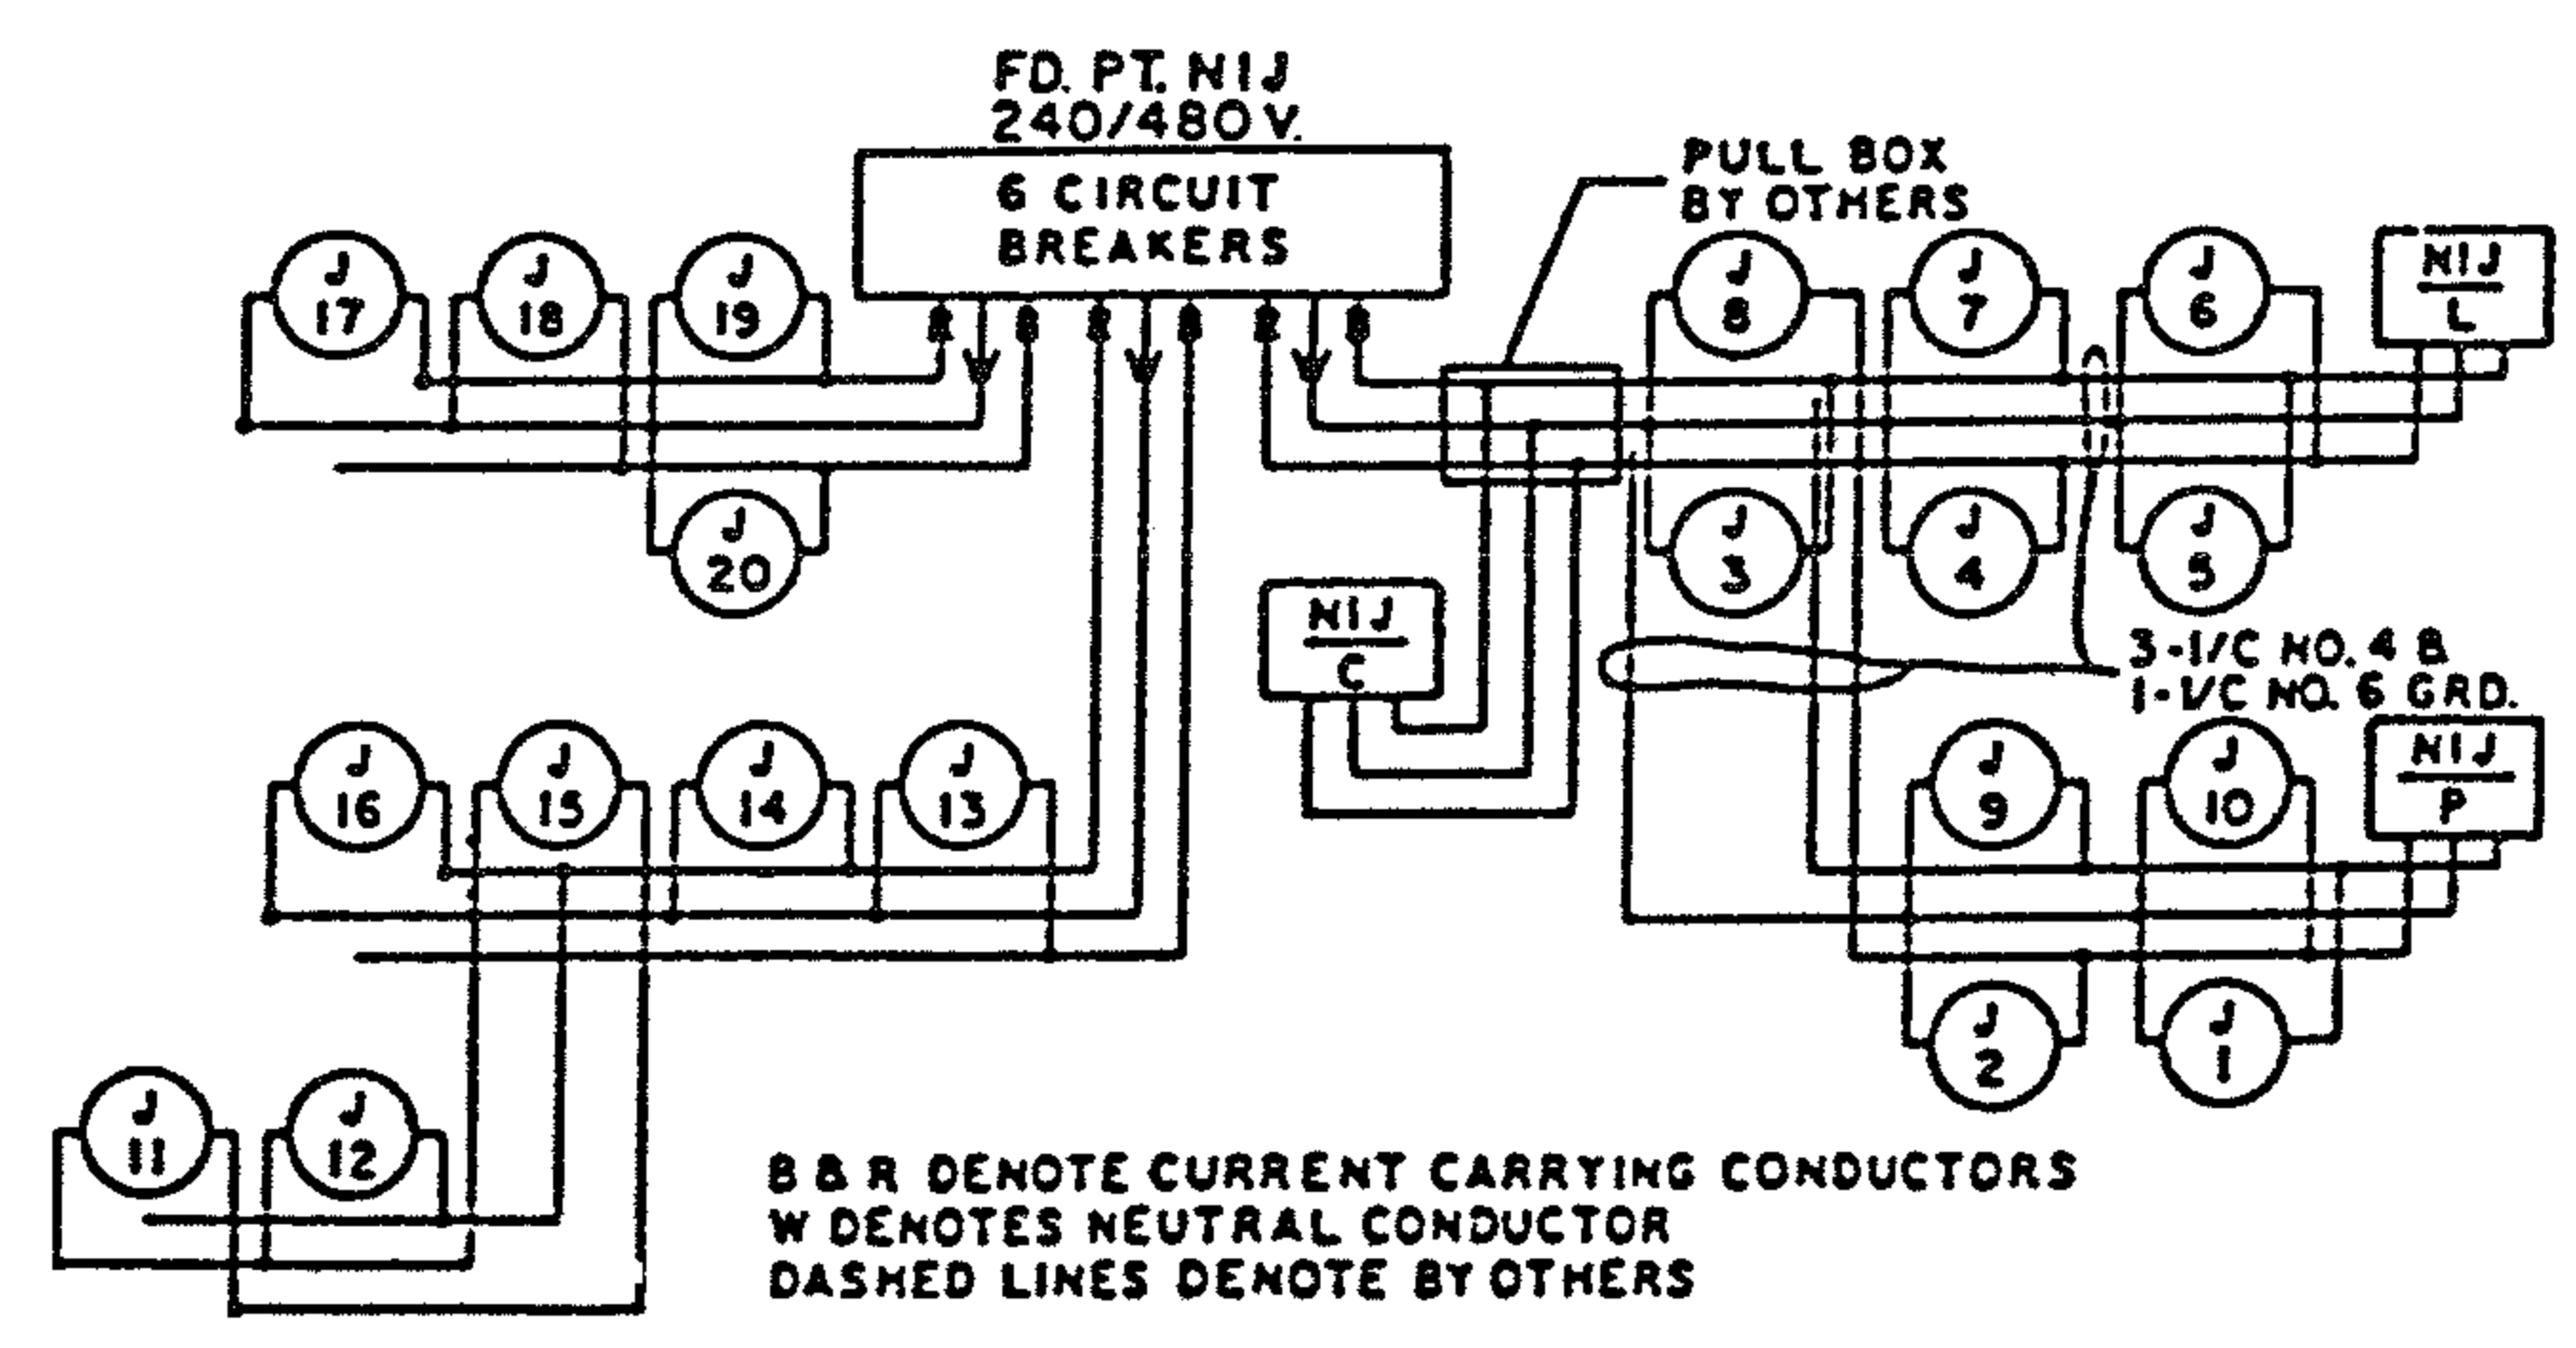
FD. PT. N1J
240/480 V.

6 CIRCUIT
BREAKERS

R W B R W B R W B

PULL BOX
BY OTHERS

J 17
J 18
J 19
J 20

J 8
J 7
J 6
N1J L

J 3
J 4
J 5

N1J C

3-1/C NO. 4 B
1-1/C NO. 6 GRD.

J 16
J 15
J 14
J 13

J 9
J 10
N1J P

J 2
J 1

J 11
J 12

B & R DENOTE CURRENT CARRYING CONDUCTORS
W DENOTES NEUTRAL CONDUCTOR
DASHED LINES DENOTE BY OTHERS